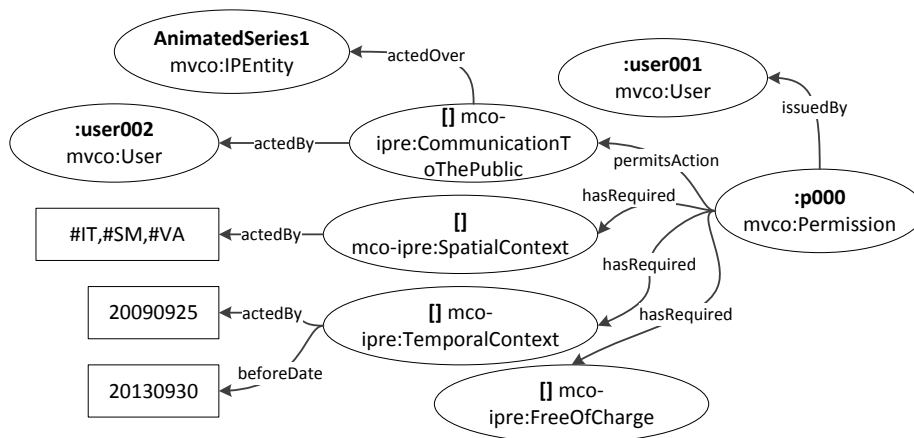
AnimatedSeries1
mvco:IPEntity

actedOver

:user001
mvco:User

issuedBy

:user002
mvco:User

actedBy

[] mco-ipre:CommunicationToThePublic

permitsAction

hasRequired

:p000
mvco:Permission

#IT,#SM,#VA

actedBy

[]
mco-ipre:SpatialContext

hasRequired

20090925

actedBy

[] mco-ipre:TemporalContext

hasRequired

20130930

beforeDate

[] mco-ipre:FreeOfCharge